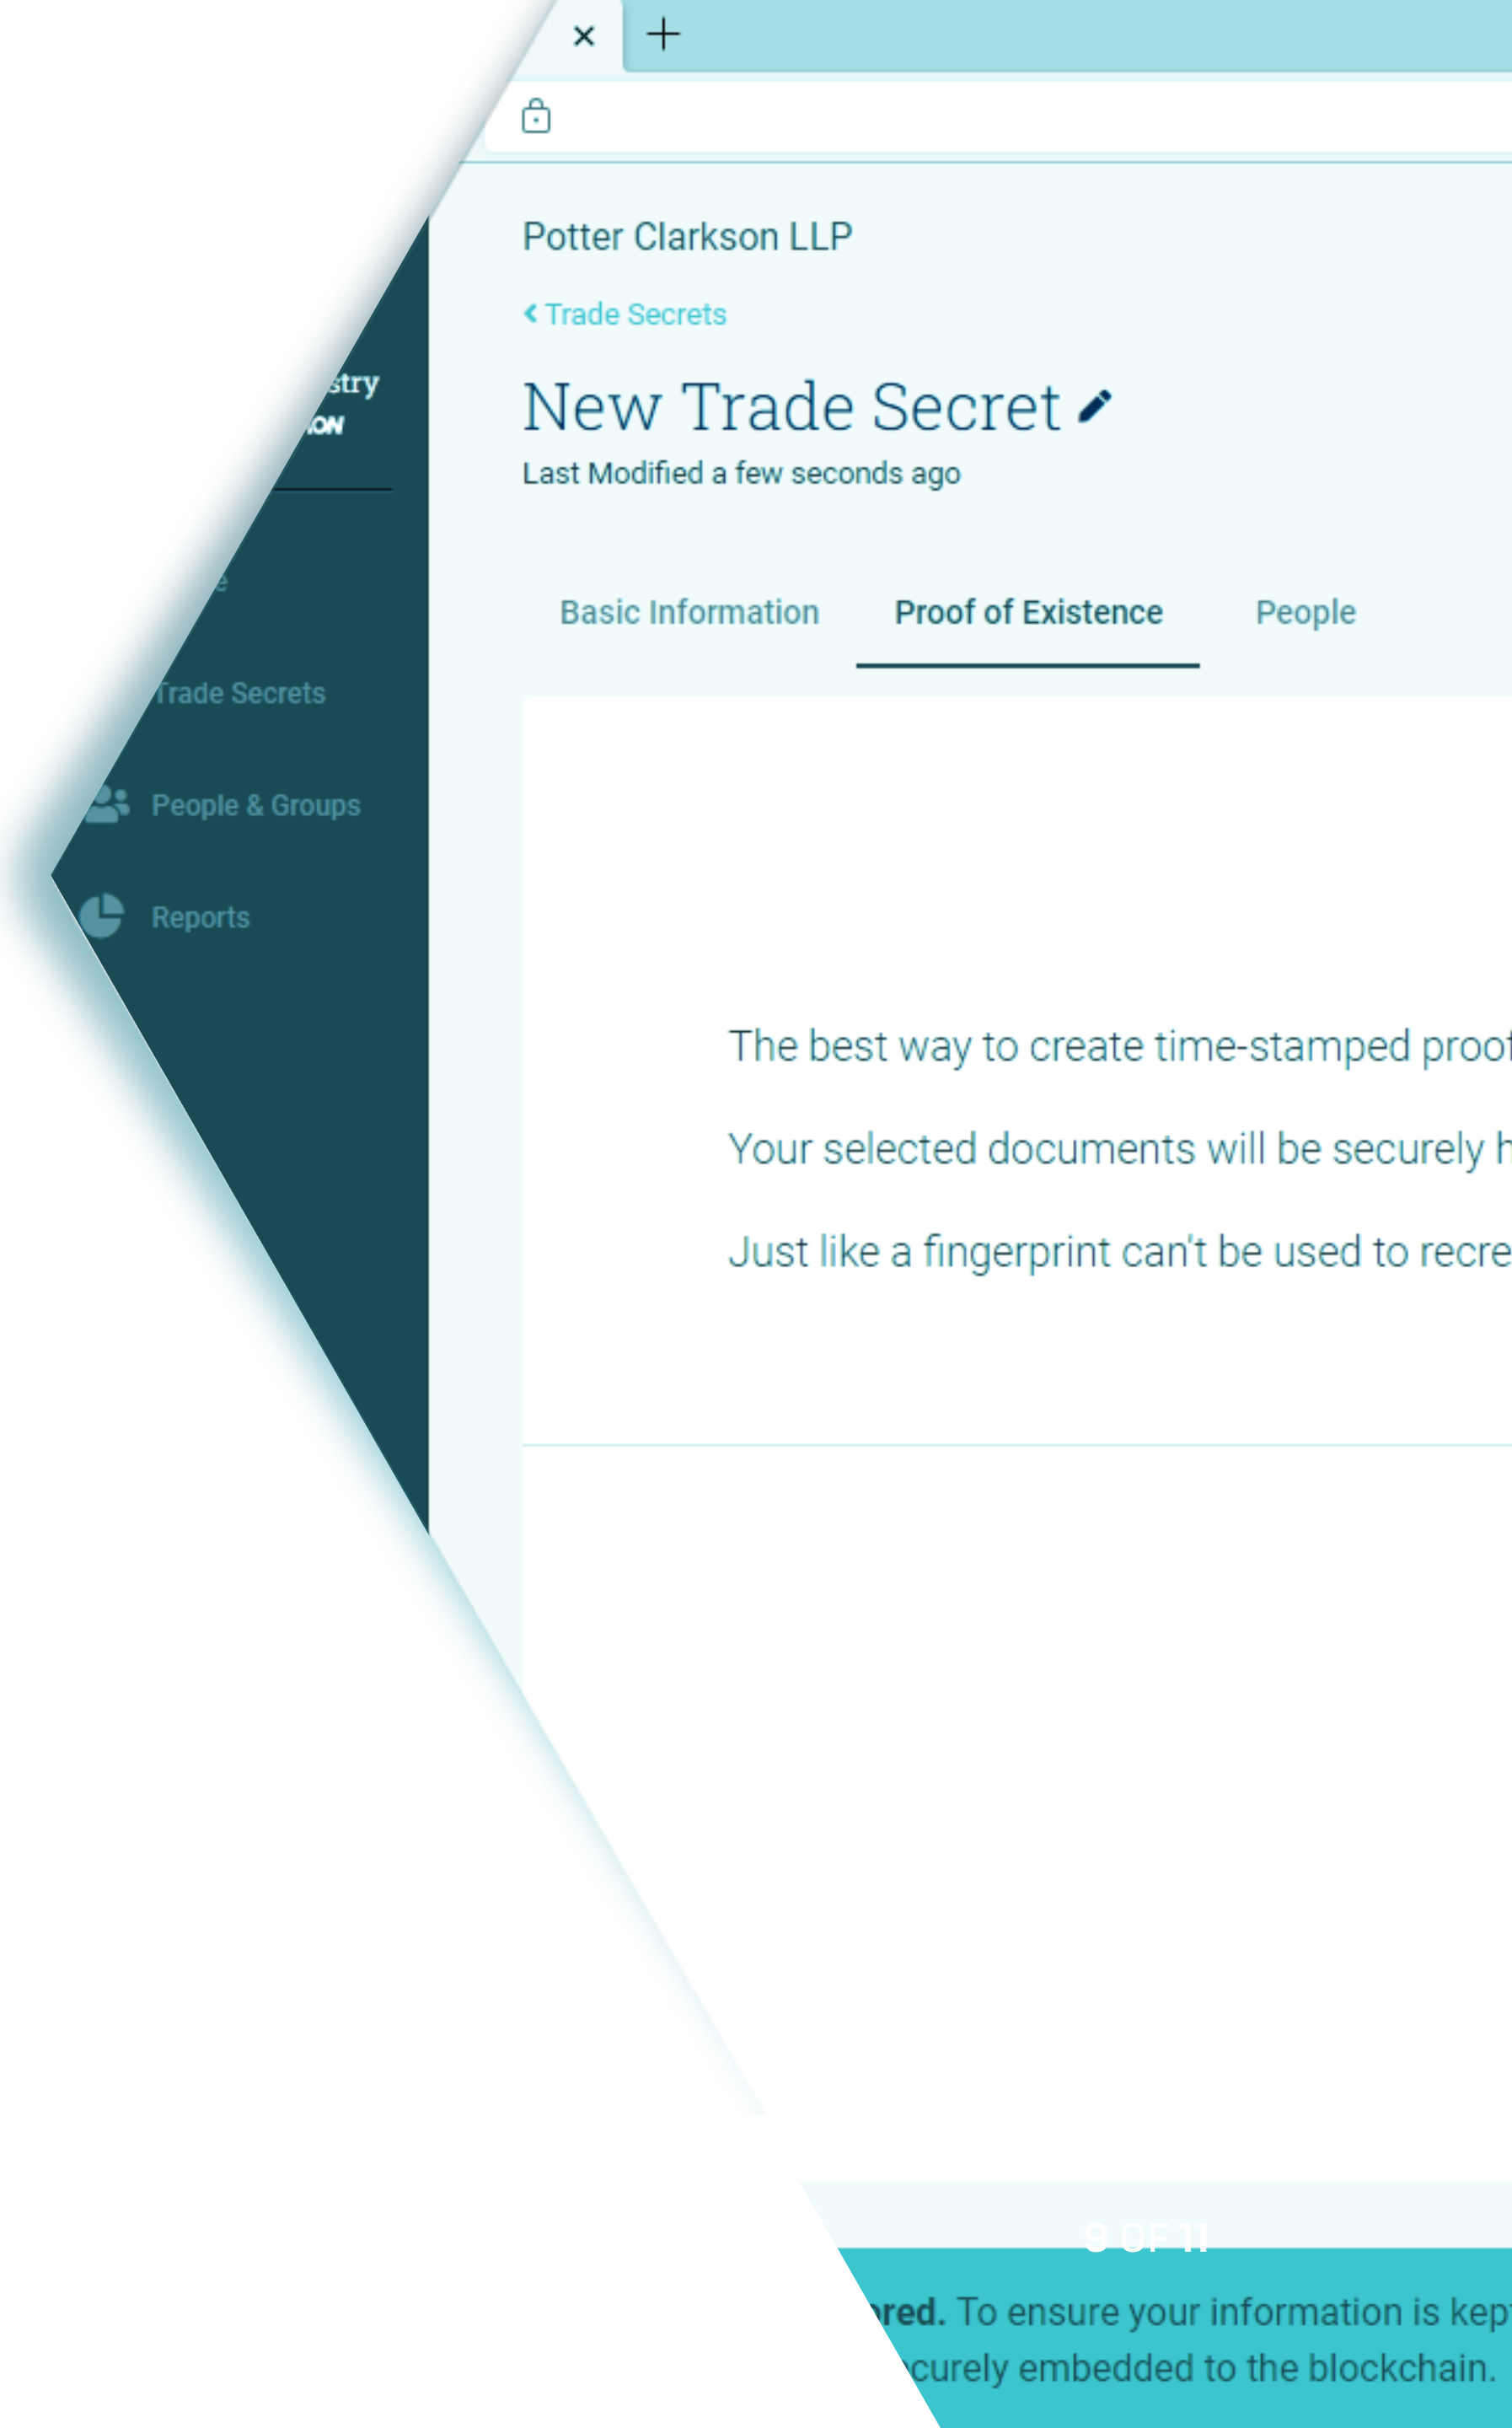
×
+

Potter Clarkson LLP

Trade Secrets

New Trade Secret

Last Modified a few seconds ago

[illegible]stry
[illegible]ON

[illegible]e

Trade Secrets

People & Groups

Reports

Basic Information

Proof of Existence

People

The best way to create time-stamped proo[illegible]

Your selected documents will be securely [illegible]

Just like a fingerprint can't be used to recre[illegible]

9 OF 11

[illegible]red. To ensure your information is kep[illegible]
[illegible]curely embedded to the blockchain.